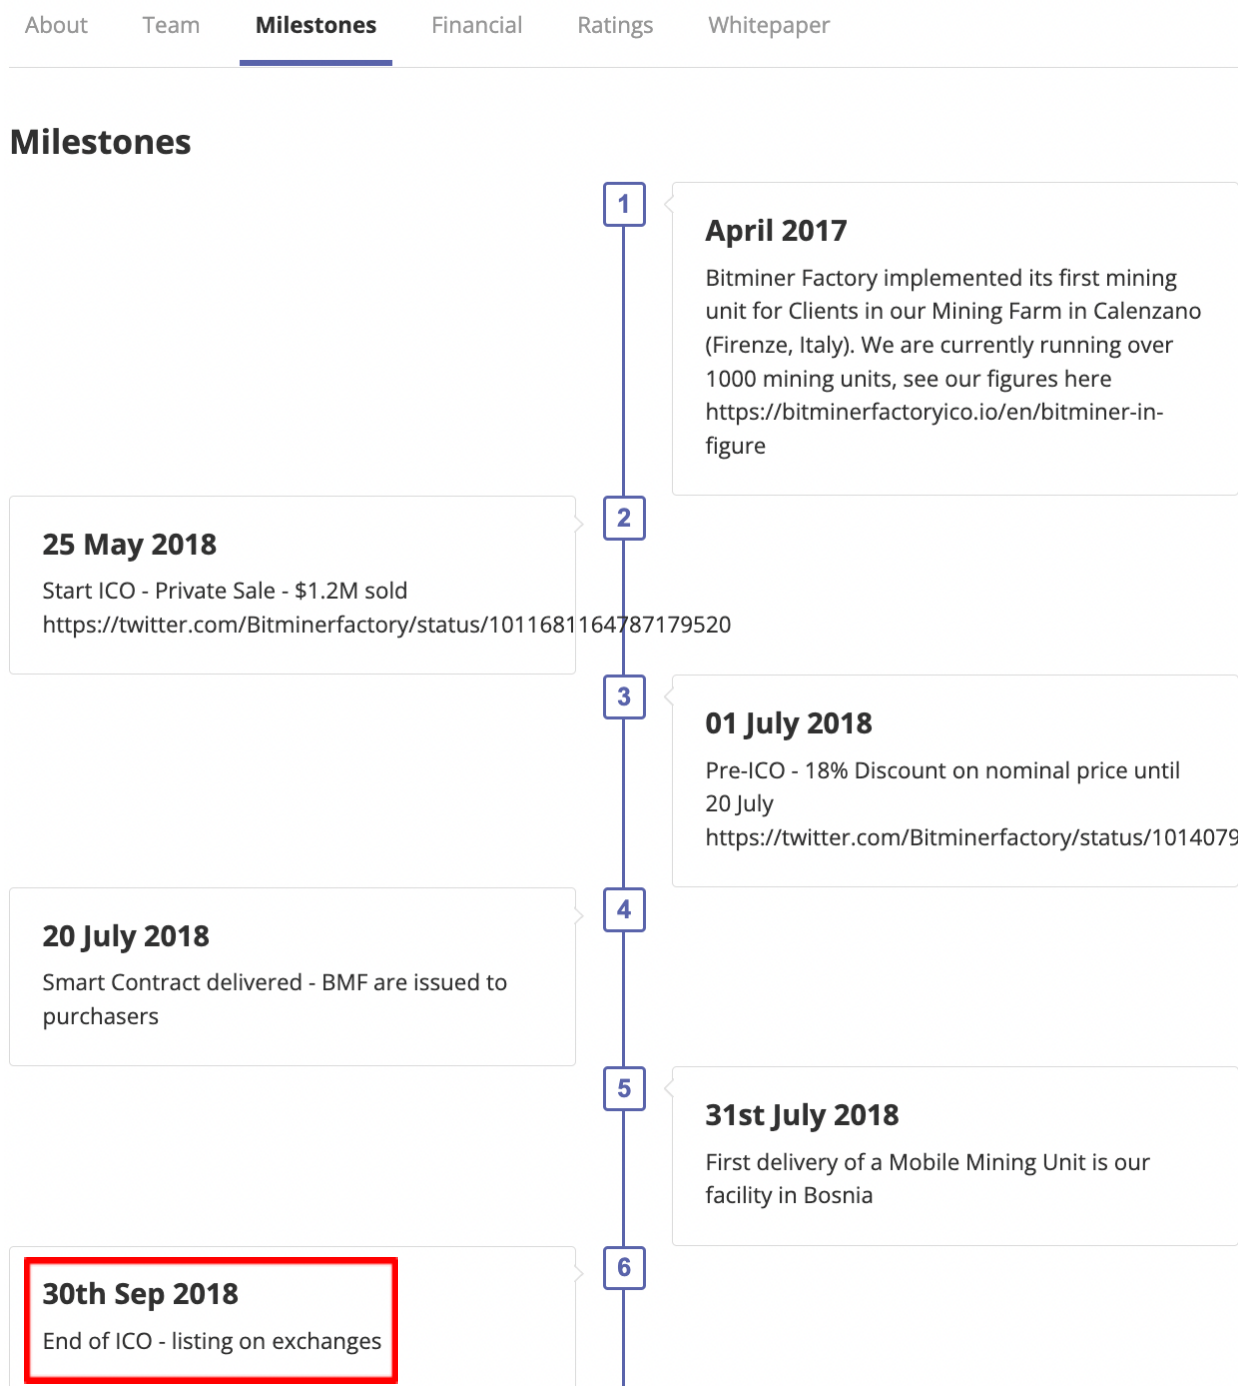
About Team Milestones Financial Ratings Whitepaper

Milestones

1

April 2017

Bitminer Factory implemented its first mining unit for Clients in our Mining Farm in Calenzano (Firenze, Italy). We are currently running over 1000 mining units, see our figures here https://bitminerfactoryico.io/en/bitminer-in-figure

2

25 May 2018

Start ICO - Private Sale - $1.2M sold https://twitter.com/Bitminerfactory/status/1011681164787179520

3

01 July 2018

Pre-ICO - 18% Discount on nominal price until 20 July https://twitter.com/Bitminerfactory/status/1014079

4

20 July 2018

Smart Contract delivered - BMF are issued to purchasers

5

31st July 2018

First delivery of a Mobile Mining Unit is our facility in Bosnia

6

30th Sep 2018

End of ICO - listing on exchanges